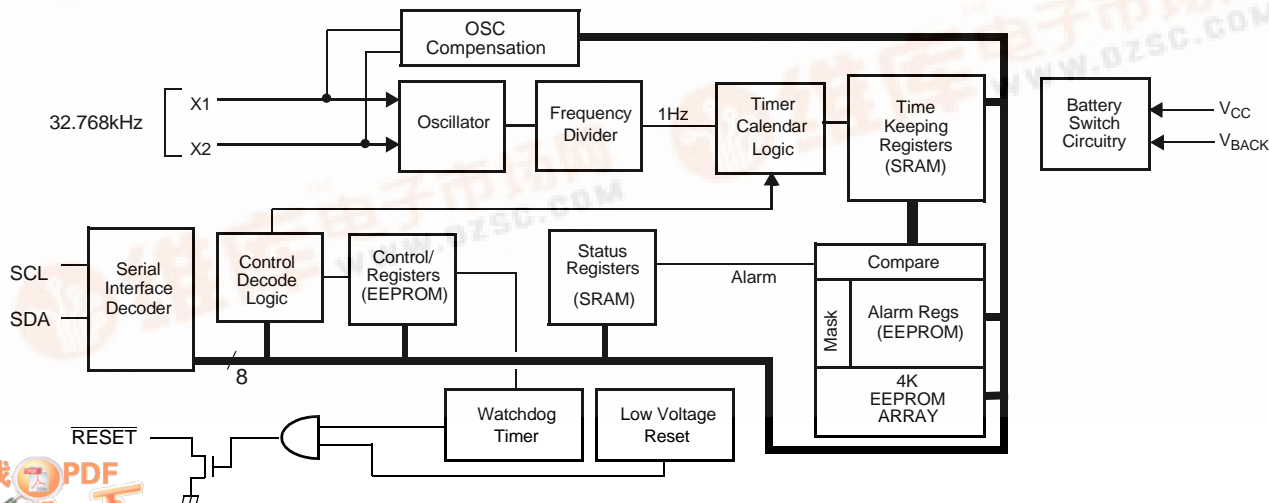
OSC Compensation

32.768kHz

X1

X2

Oscillator

Frequency Divider

1Hz

Timer Calendar Logic

Time Keeping Registers (SRAM)

Battery Switch Circuitry

$V_{CC}$

$V_{BACK}$

SCL

SDA

Serial Interface Decoder

Control Decode Logic

Control/ Registers (EEPROM)

Status Registers (SRAM)

Alarm

Compare

Mask

Alarm Regs (EEPROM)

4K EEPROM ARRAY

8

$\overline{\text{RESET}}$

Watchdog Timer

Low Voltage Reset

WWW.DZSC.COM

PDF